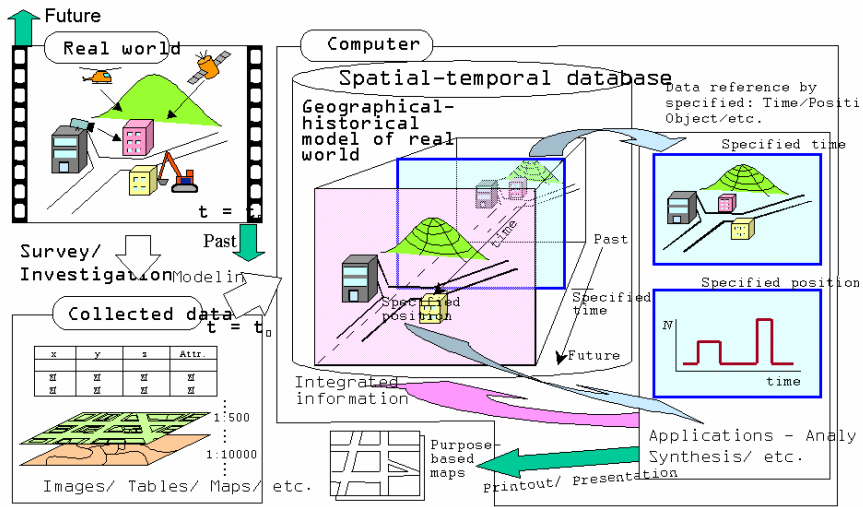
Future

Real world

t = $t_0$

Past

Survey/ Investigation

Modelin

Collected data

t = $t_0$

| x | y | z | Attr. |
|---|---|---|---|
| ⊠ | ⊠ | ⊠ | ⊠ |
| ⊠ | ⊠ | ⊠ | ⊠ |

1:500

1:10000

Images/ Tables/ Maps/ etc.

Computer

Spatial-temporal database

Geographical-historical model of real world

time

Specified position

Past

Specified time

Future

Integrated information

Data reference by specified: Time/Positi Object/etc.

Specified time

Specified position

N

time

Applications - Analy Synthesis/ etc.

Purpose-based maps

Printout/ Presentation